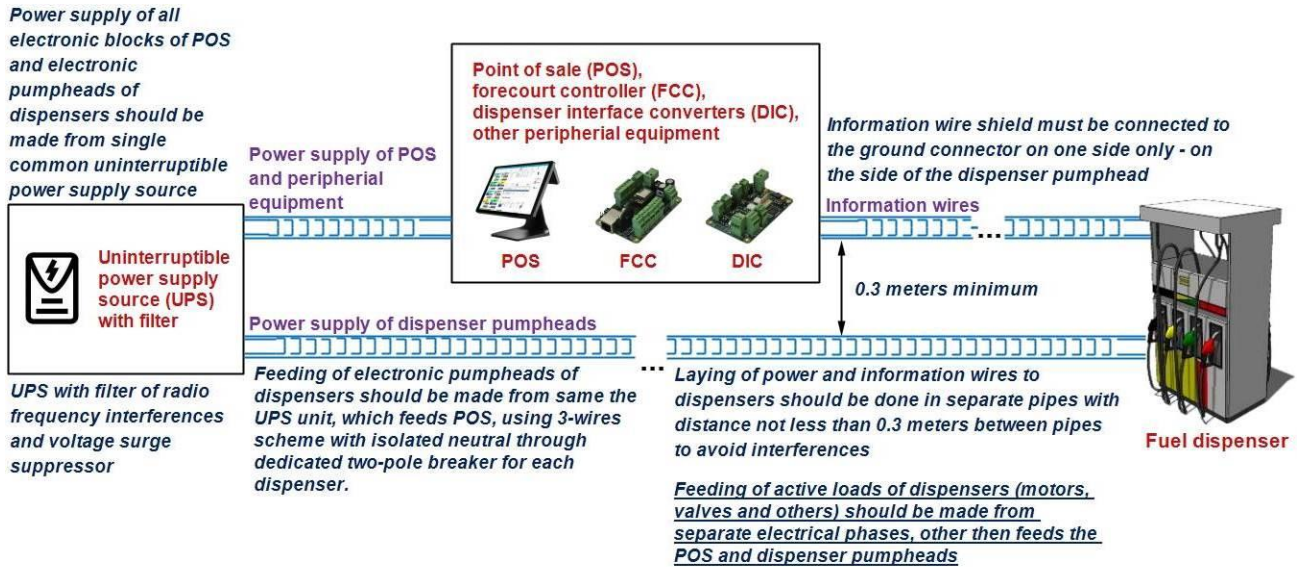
Power supply of all electronic blocks of POS and electronic pumpheads of dispensers should be made from single common uninterruptible power supply source

Point of sale (POS), forecourt controller (FCC), dispenser interface converters (DIC), other peripherial equipment

Information wire shield must be connected to the ground connector on one side only - on the side of the dispenser pumphead

Power supply of POS and peripherial equipment

Information wires

POS

FCC

DIC

Uninterruptible power supply source (UPS) with filter

0.3 meters minimum

Power supply of dispenser pumpheads

UPS with filter of radio frequency interferences and voltage surge suppressor

Feeding of electronic pumpheads of dispensers should be made from same the UPS unit, which feeds POS, using 3-wires scheme with isolated neutral through dedicated two-pole breaker for each dispenser.

Laying of power and information wires to dispensers should be done in separate pipes with distance not less than 0.3 meters between pipes to avoid interferences

Fuel dispenser

Feeding of active loads of dispensers (motors, valves and others) should be made from separate electrical phases, other then feeds the POS and dispenser pumpheads